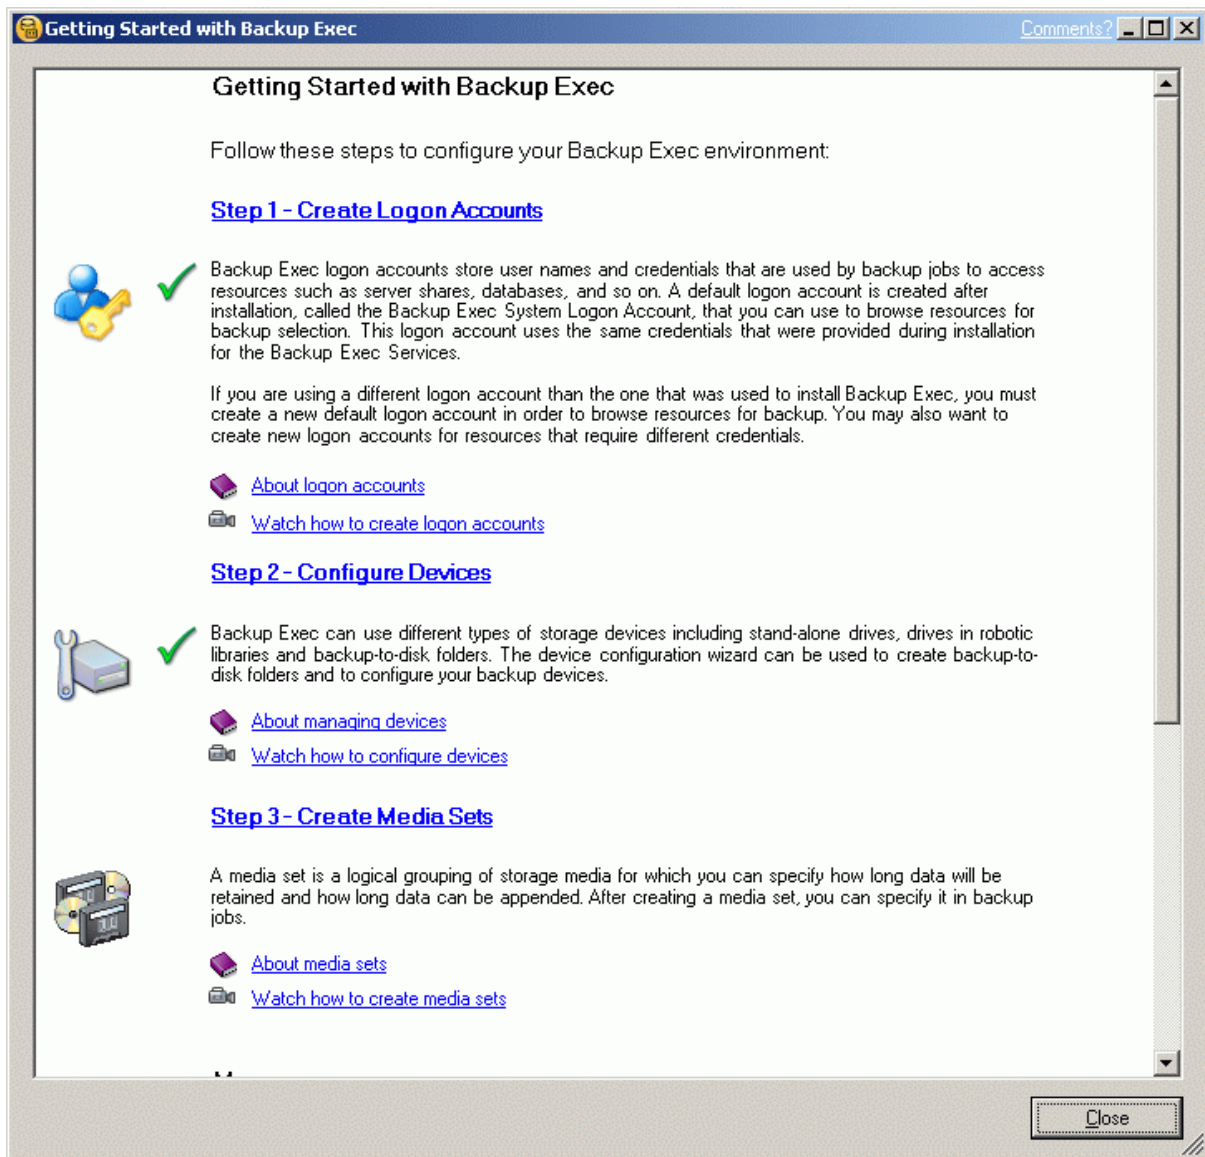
Getting Started with Backup Exec

Comments?

Getting Started with Backup Exec

Follow these steps to configure your Backup Exec environment:

Step 1 - Create Logon Accounts

Backup Exec logon accounts store user names and credentials that are used by backup jobs to access resources such as server shares, databases, and so on. A default logon account is created after installation, called the Backup Exec System Logon Account, that you can use to browse resources for backup selection. This logon account uses the same credentials that were provided during installation for the Backup Exec Services.

If you are using a different logon account than the one that was used to install Backup Exec, you must create a new default logon account in order to browse resources for backup. You may also want to create new logon accounts for resources that require different credentials.

About logon accounts

Watch how to create logon accounts

Step 2 - Configure Devices

Backup Exec can use different types of storage devices including stand-alone drives, drives in robotic libraries and backup-to-disk folders. The device configuration wizard can be used to create backup-to-disk folders and to configure your backup devices.

About managing devices

Watch how to configure devices

Step 3 - Create Media Sets

A media set is a logical grouping of storage media for which you can specify how long data will be retained and how long data can be appended. After creating a media set, you can specify it in backup jobs.

About media sets

Watch how to create media sets

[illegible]

Close